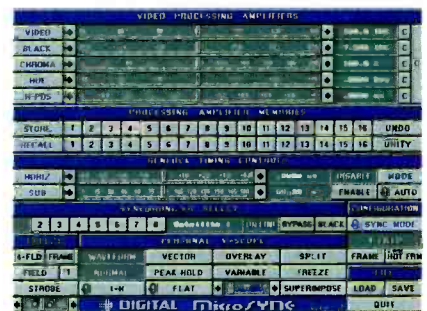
VIDEO PROCESSING AMPLIFIERS

VIDEO
BLACK
CHROMA
HUE
H-POS

PROCESSING AMPLIFIER MEMORIES

STORE 1 2 3 4 5 6 7 8 9 10 11 12 13 14 15 16 UNDO
RECALL 1 2 3 4 5 6 7 8 9 10 11 12 13 14 15 16 UNITY

GENLOCK TIMING CONTROL

HORIZ
SUB
DISABLE MODE
ENABLE AUTO

CONFIGURATION

2 3 4 5 6 7 8 BYPASS BLACK SYNC MODE

INTERNAL V-SCOPE

4-FLD FRAME WAVEFORM VECTOR OVERLAY SPLIT FRAME HOT FRM
FIELD 1 NORMAL PEAK HOLD VARIABLE FREEZE
STROBE 1-H FLAT SUPERIMPOSE LOAD SAVE

DIGITAL MicroSYNC QUIT